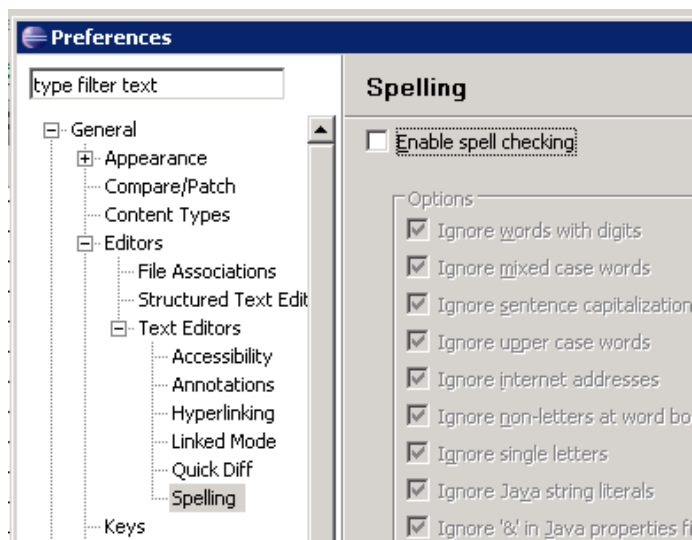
Preferences

type filter text

General
Appearance
Compare/Patch
Content Types
Editors
File Associations
Structured Text Edit
Text Editors
Accessibility
Annotations
Hyperlinking
Linked Mode
Quick Diff
Spelling
Keys

Spelling

Enable spell checking

Options
Ignore words with digits
Ignore mixed case words
Ignore sentence capitalization
Ignore upper case words
Ignore internet addresses
Ignore non-letters at word bo
Ignore single letters
Ignore Java string literals
Ignore '&' in Java properties fi